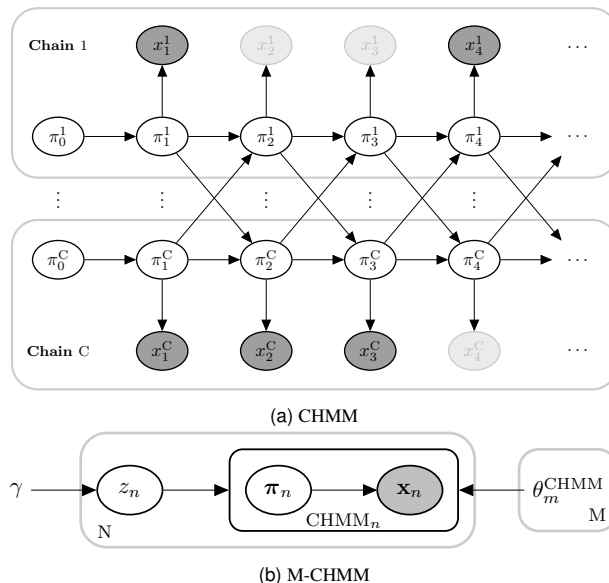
**Chain** 1

$x_1^1$ $x_2^1$ $x_3^1$ $x_4^1$ …

$\pi_0^1$ $\pi_1^1$ $\pi_2^1$ $\pi_3^1$ $\pi_4^1$ …

⋮ ⋮ ⋮ ⋮ ⋮

$\pi_0^C$ $\pi_1^C$ $\pi_2^C$ $\pi_3^C$ $\pi_4^C$ …

**Chain** C

$x_1^C$ $x_2^C$ $x_3^C$ $x_4^C$ …

(a) CHMM

$\gamma$ $z_n$ $\boldsymbol{\pi}_n$ $\mathbf{x}_n$ $\theta_m^{\text{CHMM}}$

$\text{CHMM}_n$

N

M

(b) M-CHMM